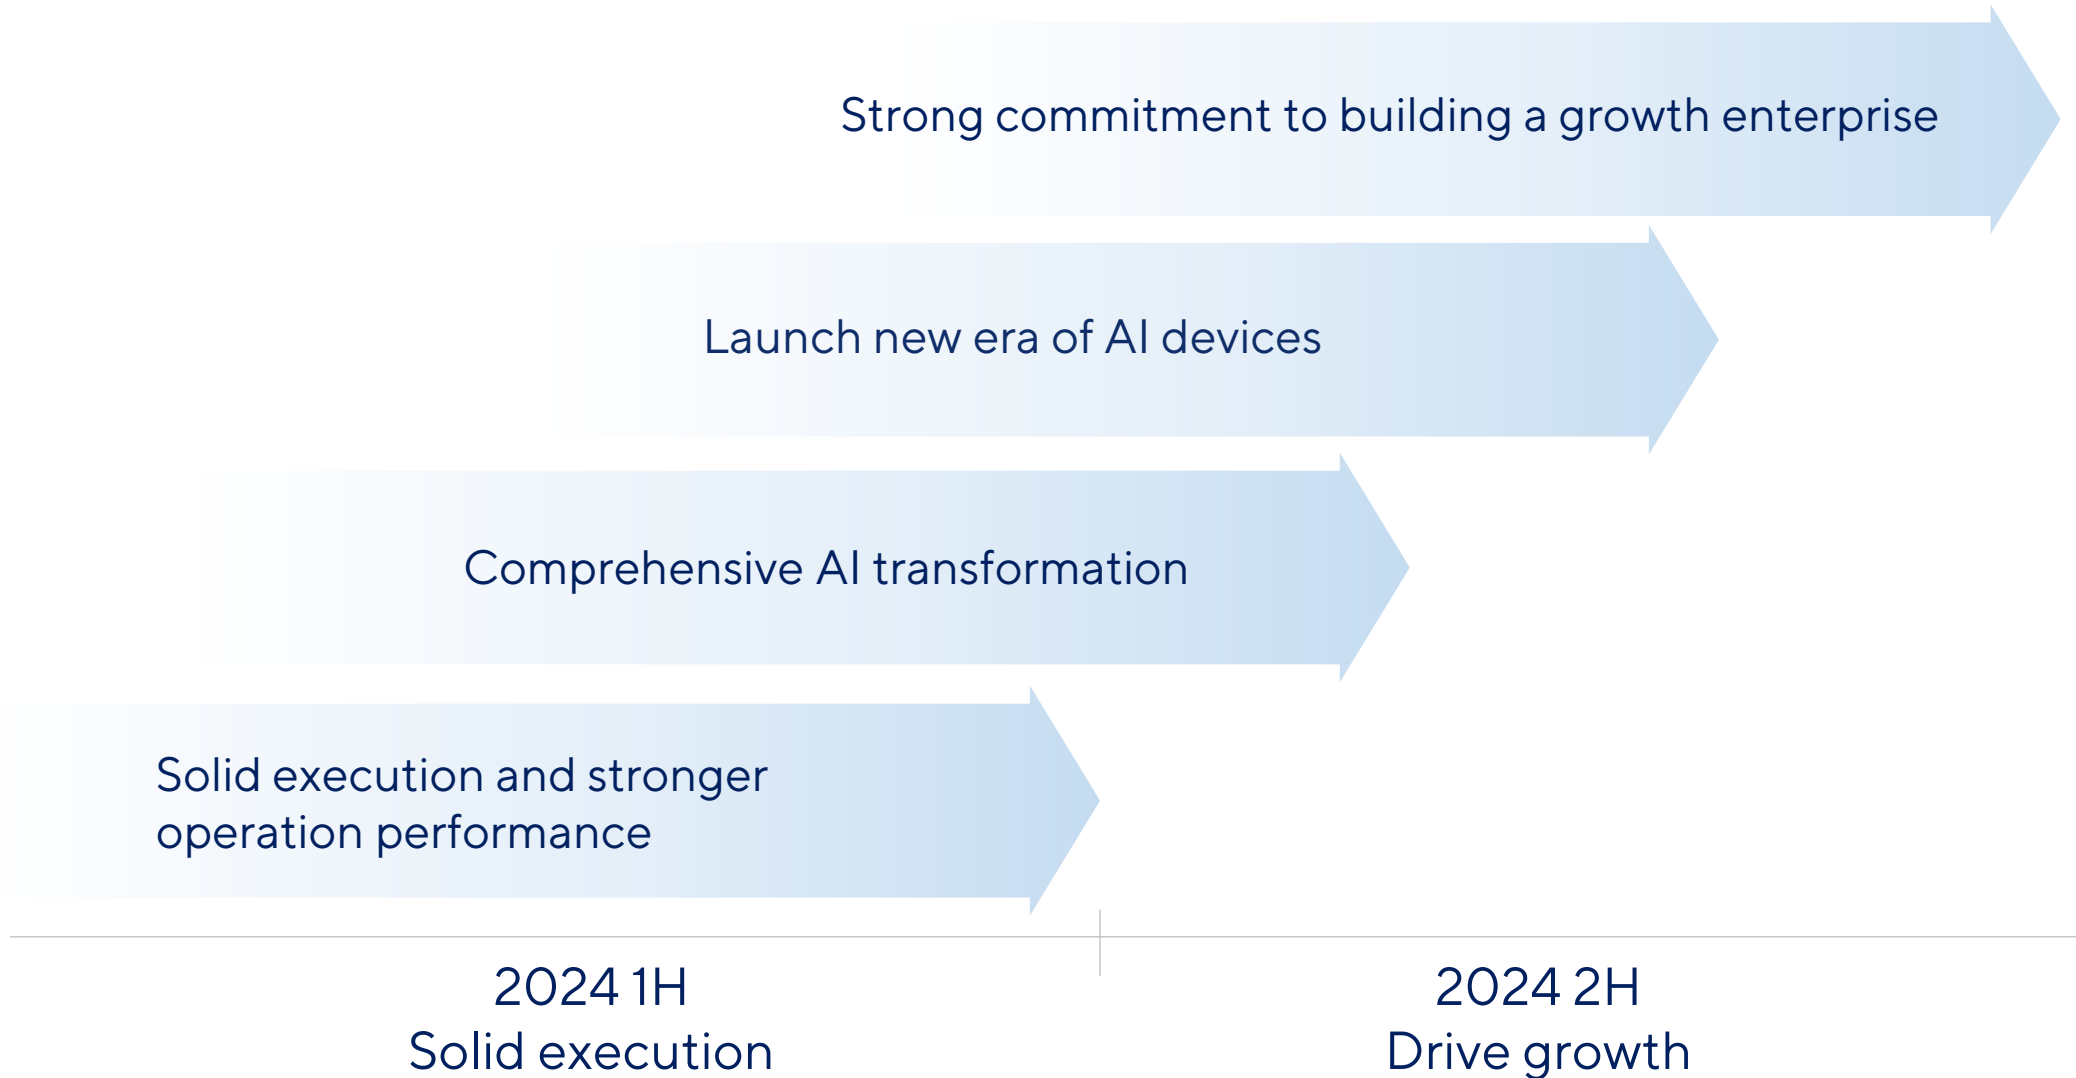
Strong commitment to building a growth enterprise

Launch new era of AI devices

Comprehensive AI transformation

Solid execution and stronger operation performance

2024 1H
Solid execution

2024 2H
Drive growth